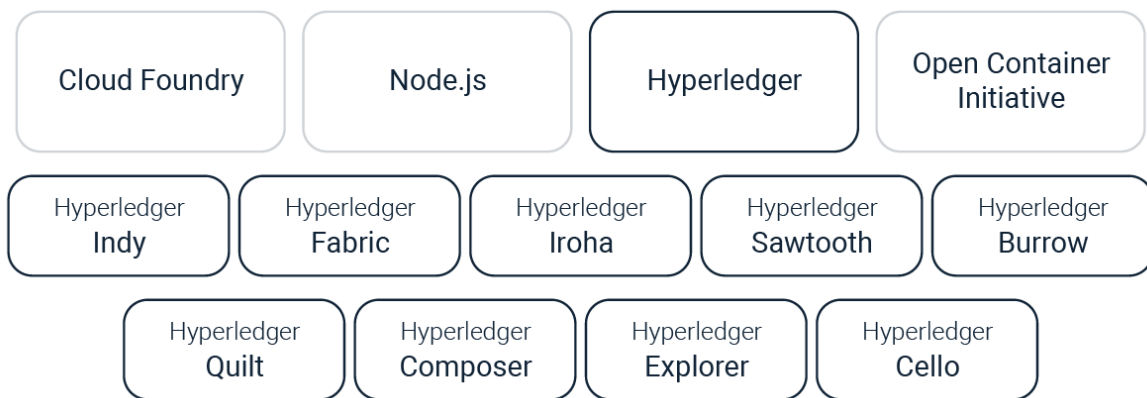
Cloud Foundry

Node.js

Hyperledger

Open Container Initiative

Hyperledger Indy

Hyperledger Fabric

Hyperledger Iroha

Hyperledger Sawtooth

Hyperledger Burrow

Hyperledger Quilt

Hyperledger Composer

Hyperledger Explorer

Hyperledger Cello